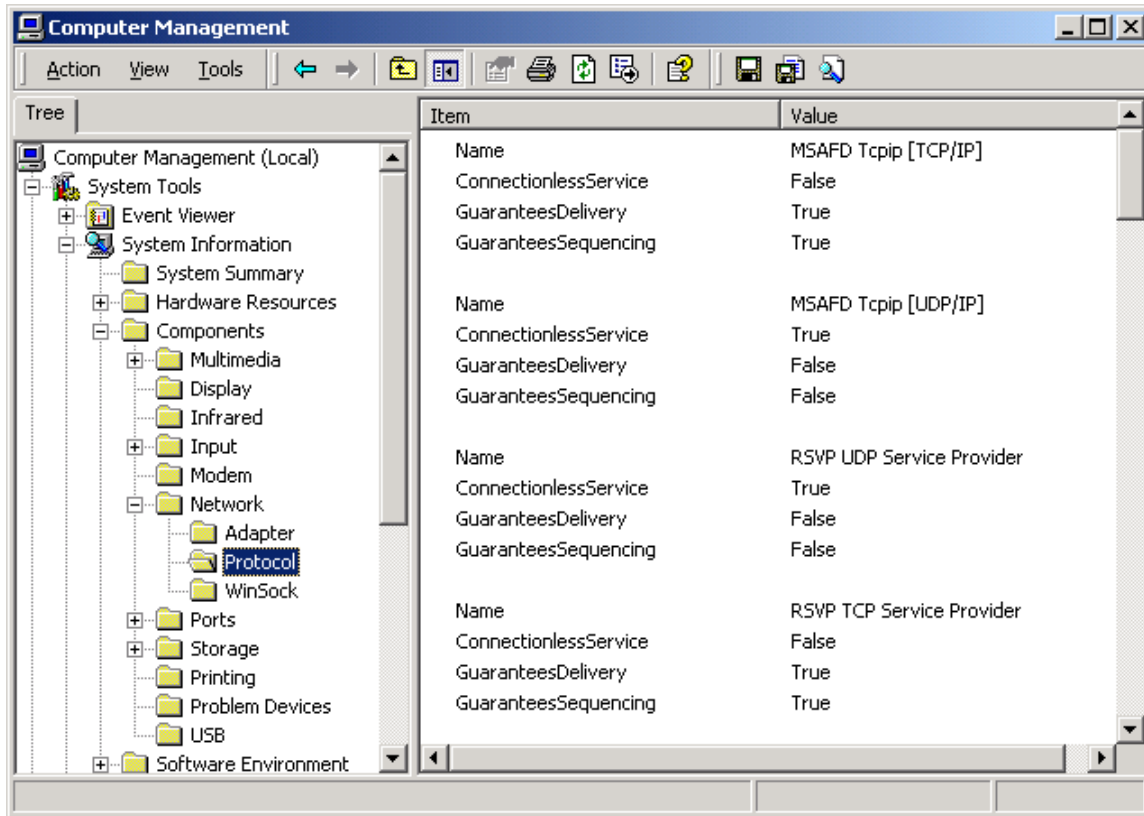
Computer Management

Action View Tools

Tree

Computer Management (Local)
System Tools
Event Viewer
System Information
System Summary
Hardware Resources
Components
Multimedia
Display
Infrared
Input
Modem
Network
Adapter
Protocol
WinSock
Ports
Storage
Printing
Problem Devices
USB
Software Environment

| Item | Value |
|---|---|
| Name | MSAFD Tcpip [TCP/IP] |
| ConnectionlessService | False |
| GuaranteesDelivery | True |
| GuaranteesSequencing | True |
| | |
| Name | MSAFD Tcpip [UDP/IP] |
| ConnectionlessService | True |
| GuaranteesDelivery | False |
| GuaranteesSequencing | False |
| | |
| Name | RSVP UDP Service Provider |
| ConnectionlessService | True |
| GuaranteesDelivery | False |
| GuaranteesSequencing | False |
| | |
| Name | RSVP TCP Service Provider |
| ConnectionlessService | False |
| GuaranteesDelivery | True |
| GuaranteesSequencing | True |